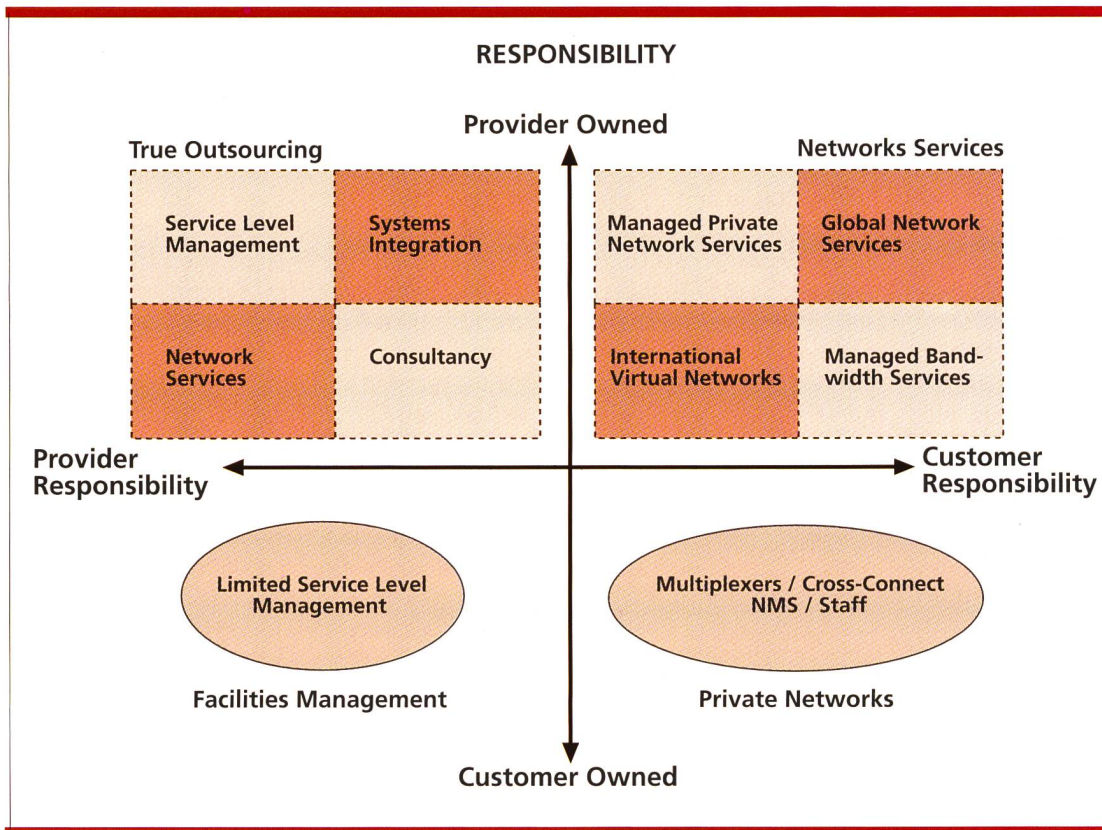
RESPONSIBILITY

Provider Owned

True Outsourcing

Service Level Management

Systems Integration

Network Services

Consultancy

Networks Services

Managed Private Network Services

Global Network Services

International Virtual Networks

Managed Bandwidth Services

Provider Responsibility

Customer Responsibility

Limited Service Level Management

Facilities Management

Multiplexers / Cross-Connect NMS / Staff

Private Networks

Customer Owned